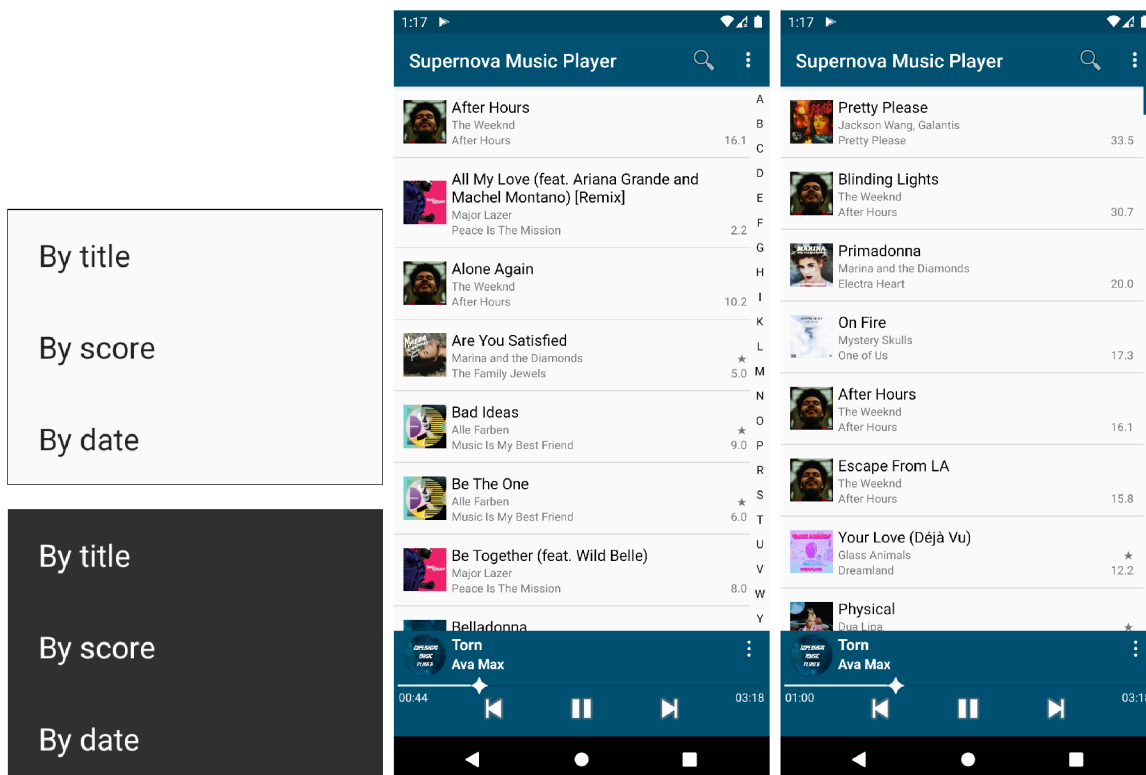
By title

By score

By date

By title

By score

By date

1:17

Supernova Music Player

After Hours
The Weeknd
After Hours
16.1

All My Love (feat. Ariana Grande and Machel Montano) [Remix]
Major Lazer
Peace Is The Mission
2.2

Alone Again
The Weeknd
After Hours
10.2

Are You Satisfied
Marina and the Diamonds
The Family Jewels
★
5.0

Bad Ideas
Alle Farben
Music Is My Best Friend
★
9.0

Be The One
Alle Farben
Music Is My Best Friend
★
6.0

Be Together (feat. Wild Belle)
Major Lazer
Peace Is The Mission
8.0

Belladonna

A B C D E F G H I K L M N O P R S T U V W Y

Torn
Ava Max
00:44
03:18

1:17

Supernova Music Player

Pretty Please
Jackson Wang, Galantis
Pretty Please
33.5

Blinding Lights
The Weeknd
After Hours
30.7

Primadonna
Marina and the Diamonds
Electra Heart
20.0

On Fire
Mystery Skulls
One of Us
17.3

After Hours
The Weeknd
After Hours
16.1

Escape From LA
The Weeknd
After Hours
15.8

Your Love (Déjà Vu)
Glass Animals
Dreamland
★
12.2

Physical
Dua Lipa
★

Torn
Ava Max
01:00
03:1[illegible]